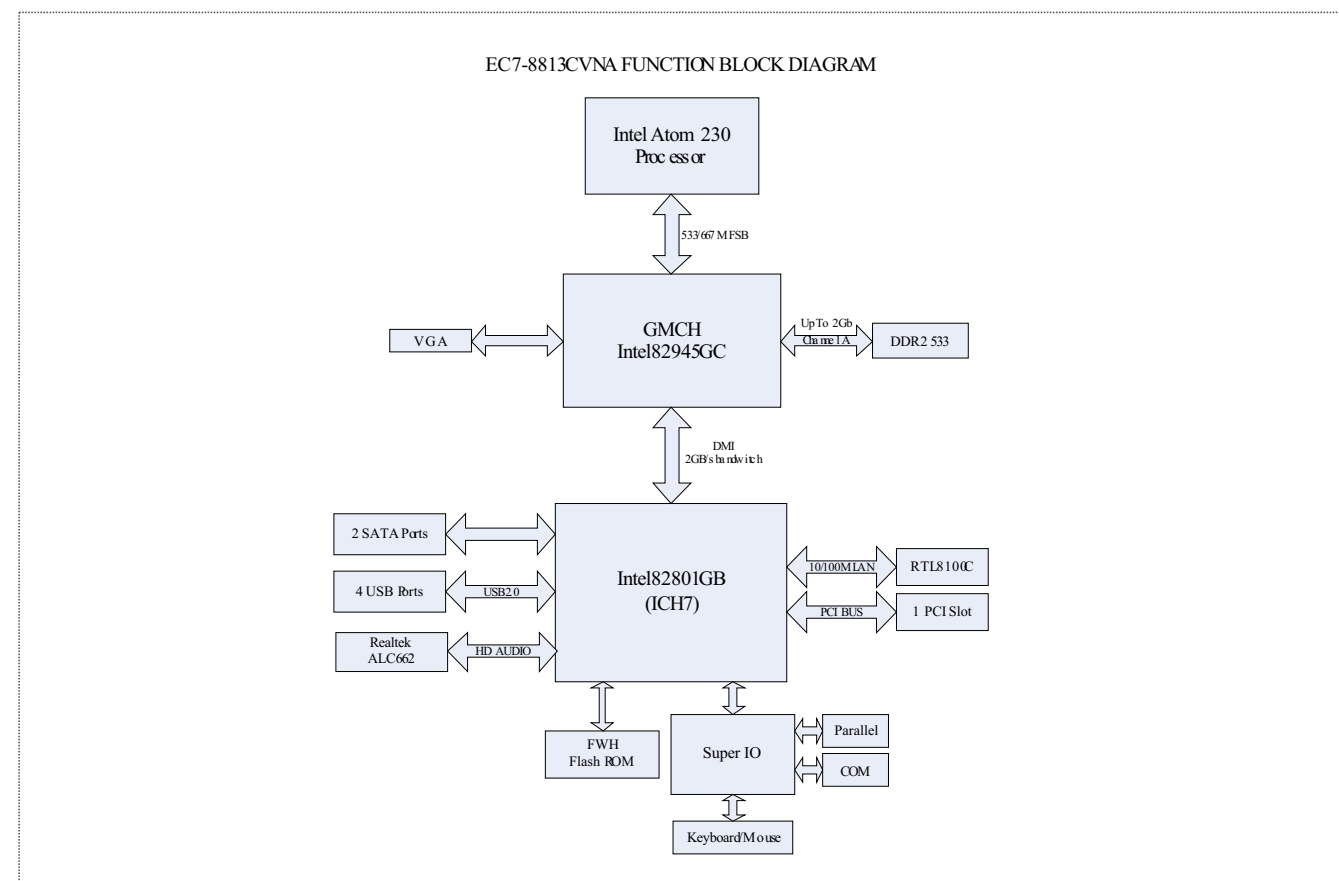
EC7-8813CVNA FUNCTION BLOCK DIAGRAM

Intel Atom 230 Processor

533/667 MFSB

VGA

GMCH Intel82945GC

Up To 2Gb Channel A

DDR2 533

DMI 2GB/s bandwitch

2 SATA Ports

4 USB Ports

USB2.0

Realtek ALC662

HD AUDIO

Intel82801GB (ICH7)

10/100M LAN

RTL8100C

PCI BUS

1 PCI Slot

FWH Flash ROM

Super IO

Parallel

COM

Keyboard/Mouse